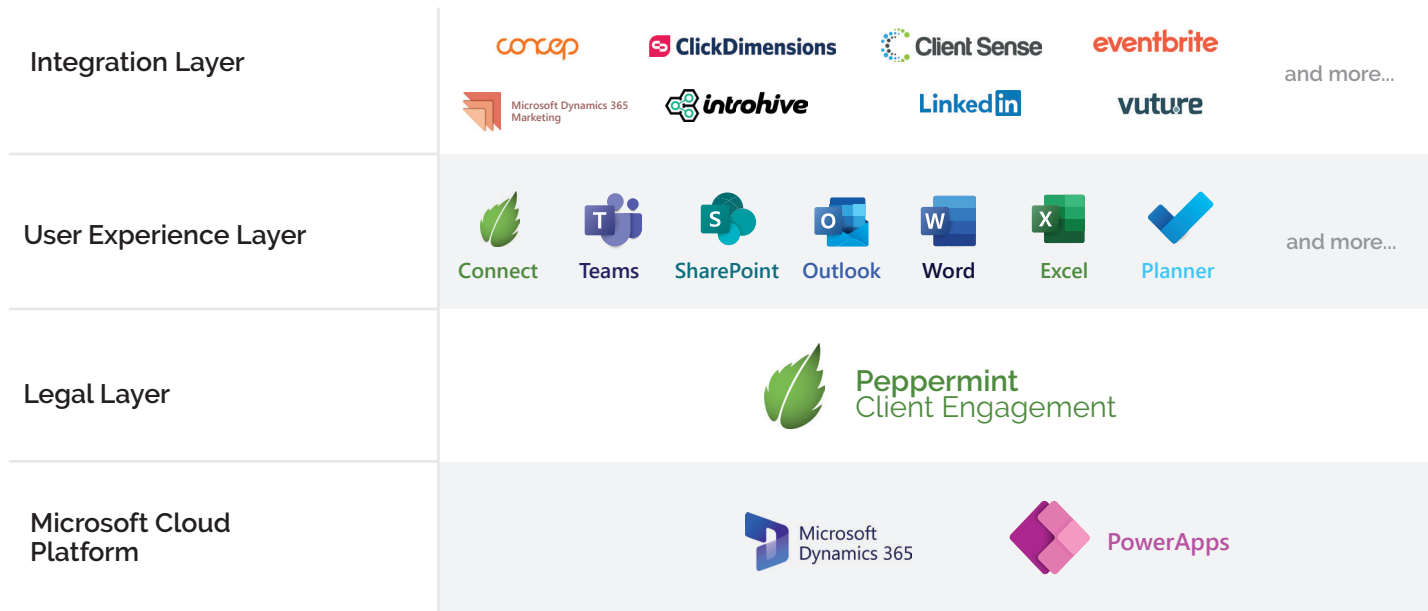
| Integration Layer | concep | ClickDimensions | Client Sense | eventbrite | and more... |
|---|---|---|---|---|---|
| | Microsoft Dynamics 365 Marketing | introhive | LinkedIn | vuture | |

| User Experience Layer | Connect | Teams | SharePoint | Outlook | Word | Excel | Planner | and more... |
|---|---|---|---|---|---|---|---|---|

| Legal Layer | Peppermint Client Engagement |
|---|---|

| Microsoft Cloud Platform | Microsoft Dynamics 365 | PowerApps |
|---|---|---|